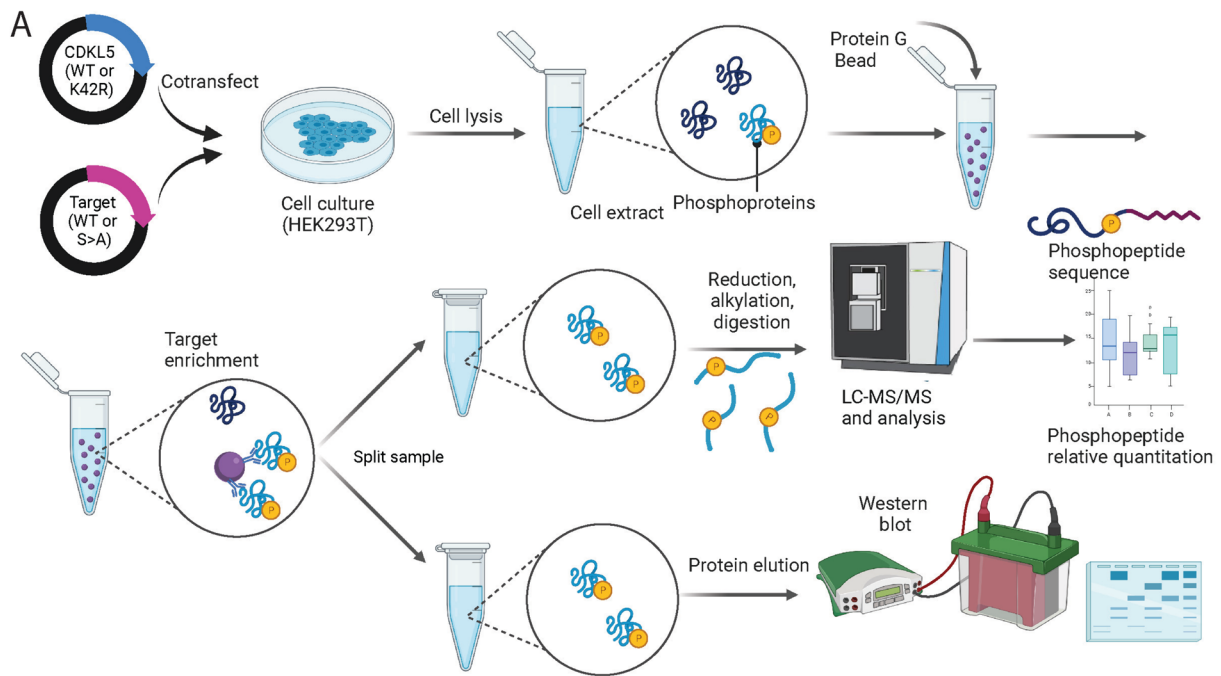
A

CDKL5 (WT or K42R)

Cotransfect

Target (WT or S>A)

Cell culture (HEK293T)

Cell lysis

Cell extract

Phosphoproteins

P

Protein G Bead

P

Phosphopeptide sequence

Target enrichment

P

P

Split sample

P

P

Reduction, alkylation, digestion

P

P

P

LC-MS/MS and analysis

Phosphopeptide relative quantitation

A B C D

P

P

Protein elution

Western blot